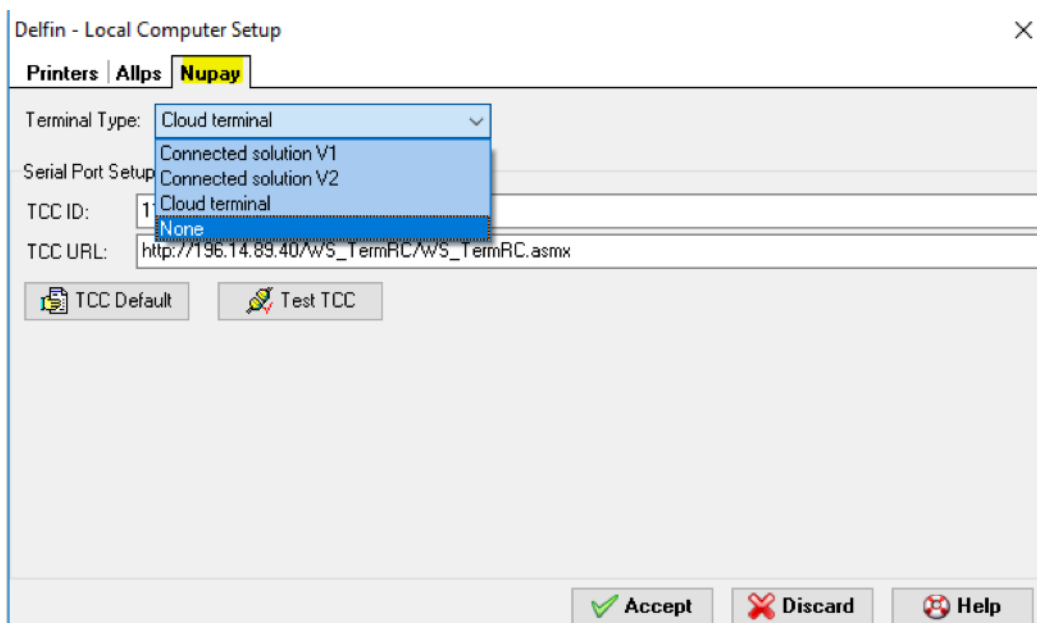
Delfin - Local Computer Setup

Printers | Allps | Nupay

Terminal Type: Cloud terminal

Connected solution V1
Connected solution V2
Cloud terminal
None

Serial Port Setup

TCC ID: 1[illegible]

TCC URL: http://196.14.89.40/WS_TermRC/WS_TermRC.asmx

TCC Default

Test TCC

Accept

Discard

Help